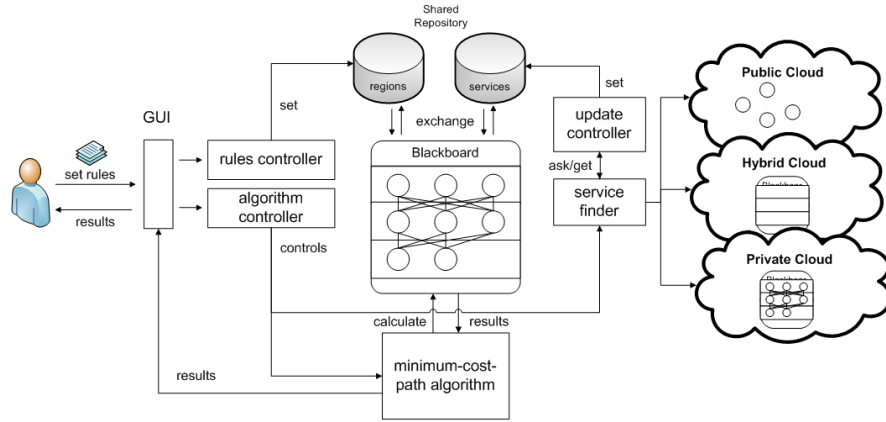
Shared Repository

regions

services

set

set

exchange

update controller

GUI

rules controller

Blackboard

ask/get

set rules

algorithm controller

service finder

results

controls

calculate

results

results

minimum-cost-path algorithm

Public Cloud

Hybrid Cloud

Private Cloud